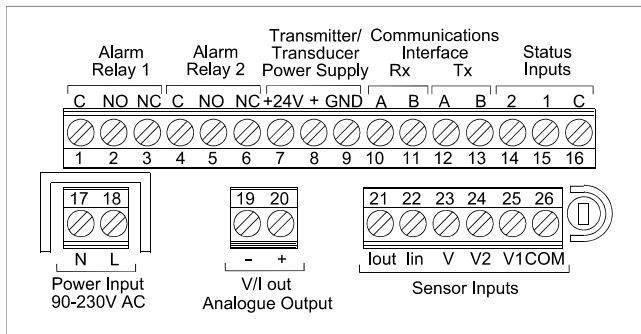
Alarm Relay 1

Alarm Relay 2

Transmitter/ Transducer Power Supply

Communications Interface

Rx

Tx

Status Inputs

C NO NC C NO NC +24V + GND A B A B 2 1 C

1 2 3 4 5 6 7 8 9 10 11 12 13 14 15 16

17 18

N L

Power Input 90-230V AC

19 20

- +

V/I out Analogue Output

21 22 23 24 25 26

Iout Iin V V2 V1COM

Sensor Inputs